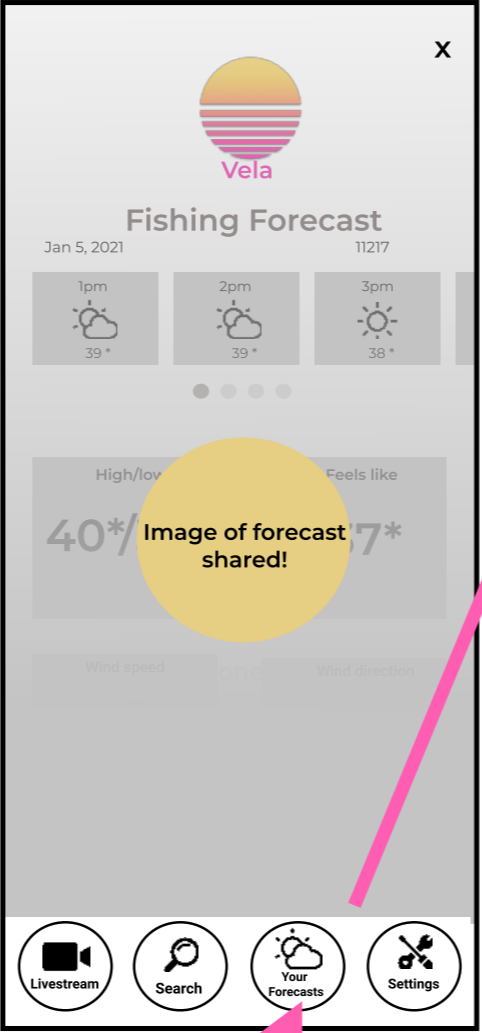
X

Vela

Fishing Forecast

Jan 5, 2021

11217

1pm

39 *

2pm

39 *

3pm

38 *

High/low

40*/

Feels like

37*

Image of forecast shared!

Wind speed

Wind direction

Livestream

Search

Your Forecasts

Settings